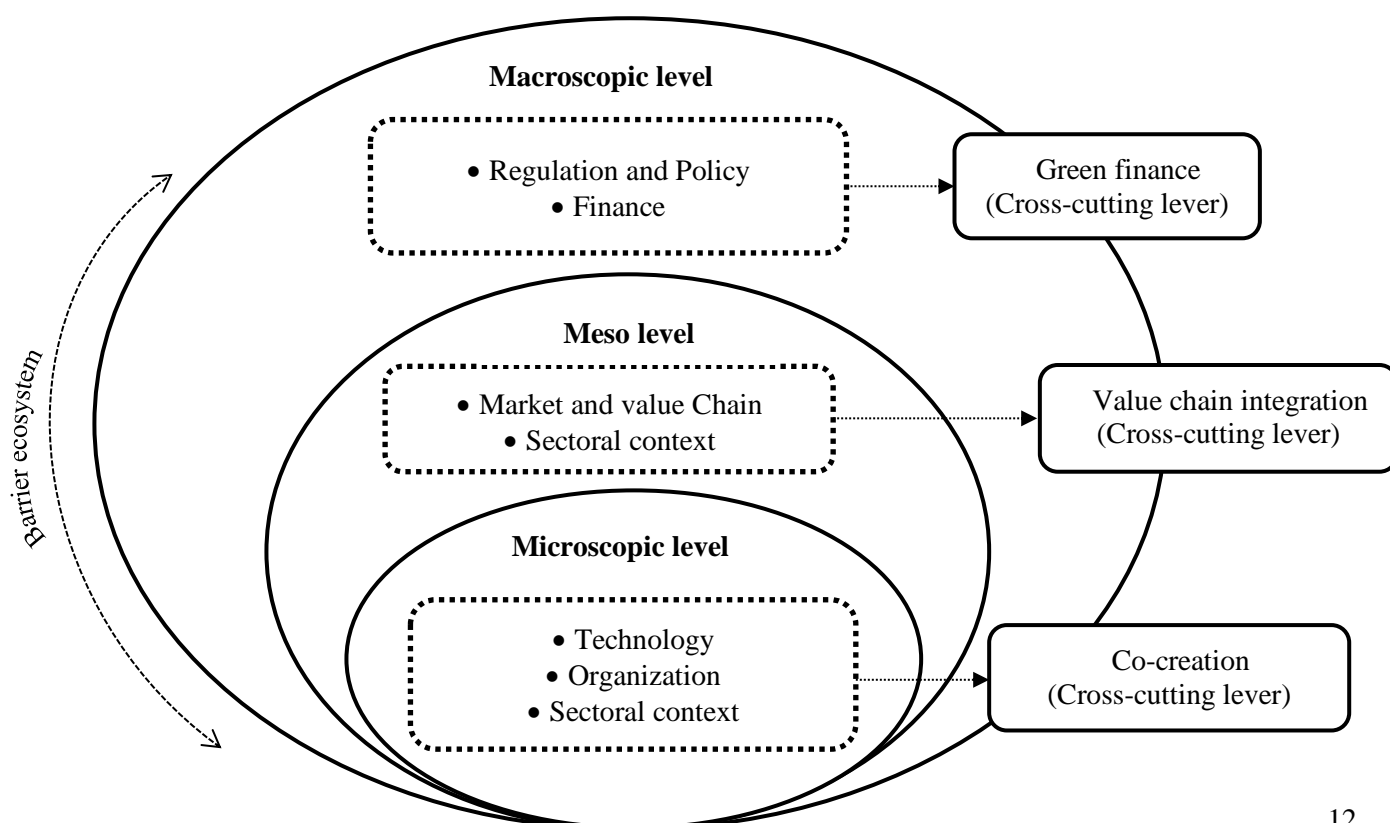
Barrier ecosystem

**Macroscopic level**

• Regulation and Policy
• Finance

Green finance
(Cross-cutting lever)

**Meso level**

• Market and value Chain
• Sectoral context

Value chain integration
(Cross-cutting lever)

**Microscopic level**

• Technology
• Organization
• Sectoral context

Co-creation
(Cross-cutting lever)

12